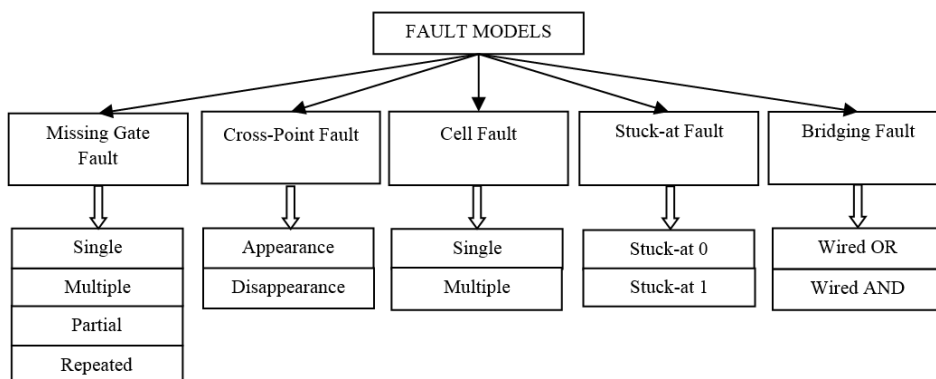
FAULT MODELS

Missing Gate Fault

Single
Multiple
Partial
Repeated

Cross-Point Fault

Appearance
Disappearance

Cell Fault

Single
Multiple

Stuck-at Fault

Stuck-at 0
Stuck-at 1

Bridging Fault

Wired OR
Wired AND